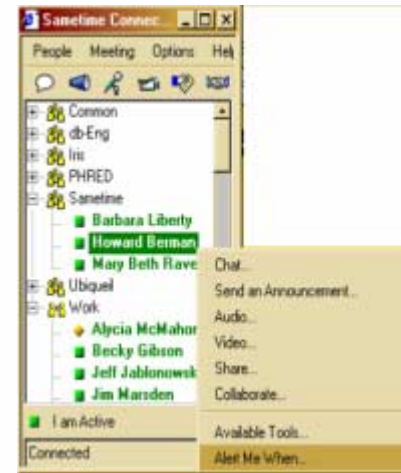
Sametime Connec...

People Meeting Options Help

Common
db-Eng
Iris
PHRED
Sametime
Barbara Liberty
Howard Berman
Mary Beth Rave
Ubiqueil
Work
Alycia McMahon
Becky Gibson
Jeff Jablonowsk
Jim Marsden

I am Active

Connected

Chat...
Send an Announcement...
Audio...
Video...
Share...
Collaborate...
Available Tools...
Alert Me When...